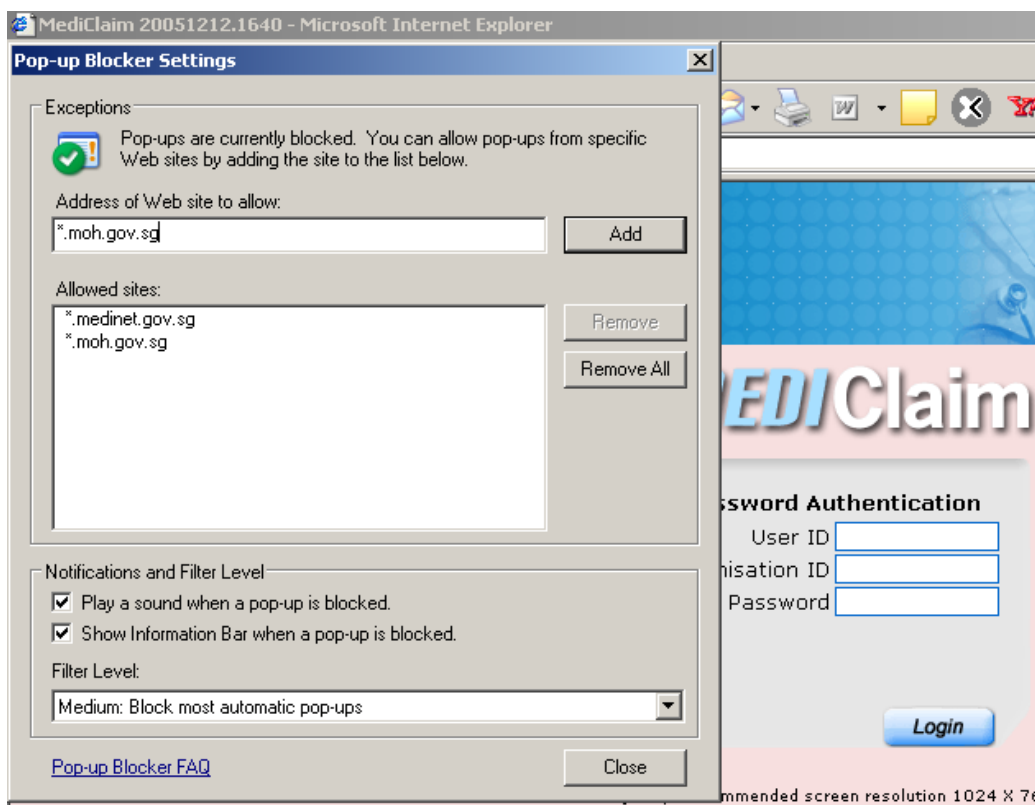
MediClaim 20051212.1640 - Microsoft Internet Explorer

Pop-up Blocker Settings

Exceptions

Pop-ups are currently blocked. You can allow pop-ups from specific Web sites by adding the site to the list below.

Address of Web site to allow:

*.moh.gov.sg

Add

Allowed sites:

*.medinet.gov.sg
*.moh.gov.sg

Remove

Remove All

Notifications and Filter Level

Play a sound when a pop-up is blocked.

Show Information Bar when a pop-up is blocked.

Filter Level:

Medium: Block most automatic pop-ups

Pop-up Blocker FAQ

Close

EDIClaim

ssword Authentication

User ID

nisation ID

Password

Login

mmended screen resolution 1024 X 7